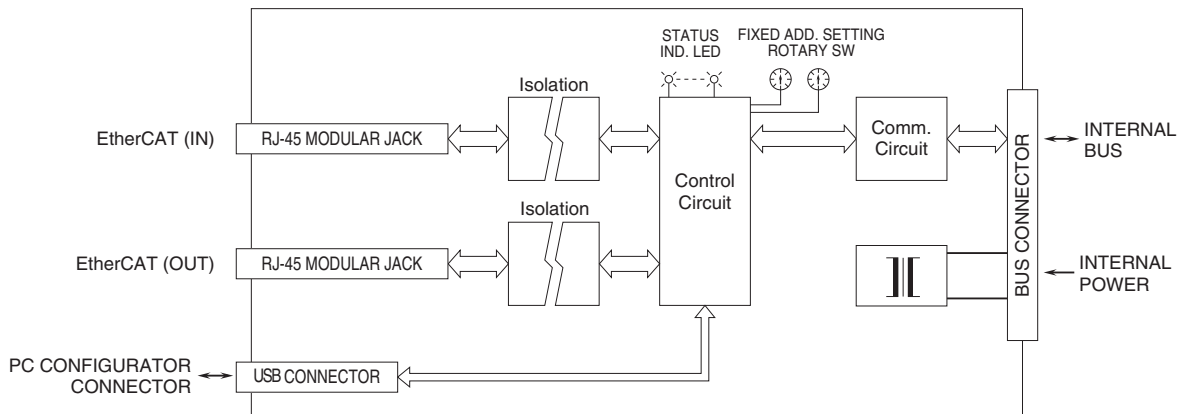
STATUS IND. LED

FIXED ADD. SETTING ROTARY SW

Isolation

EtherCAT (IN)

RJ-45 MODULAR JACK

Control Circuit

Comm. Circuit

BUS CONNECTOR

INTERNAL BUS

Isolation

EtherCAT (OUT)

RJ-45 MODULAR JACK

INTERNAL POWER

PC CONFIGURATOR CONNECTOR

USB CONNECTOR